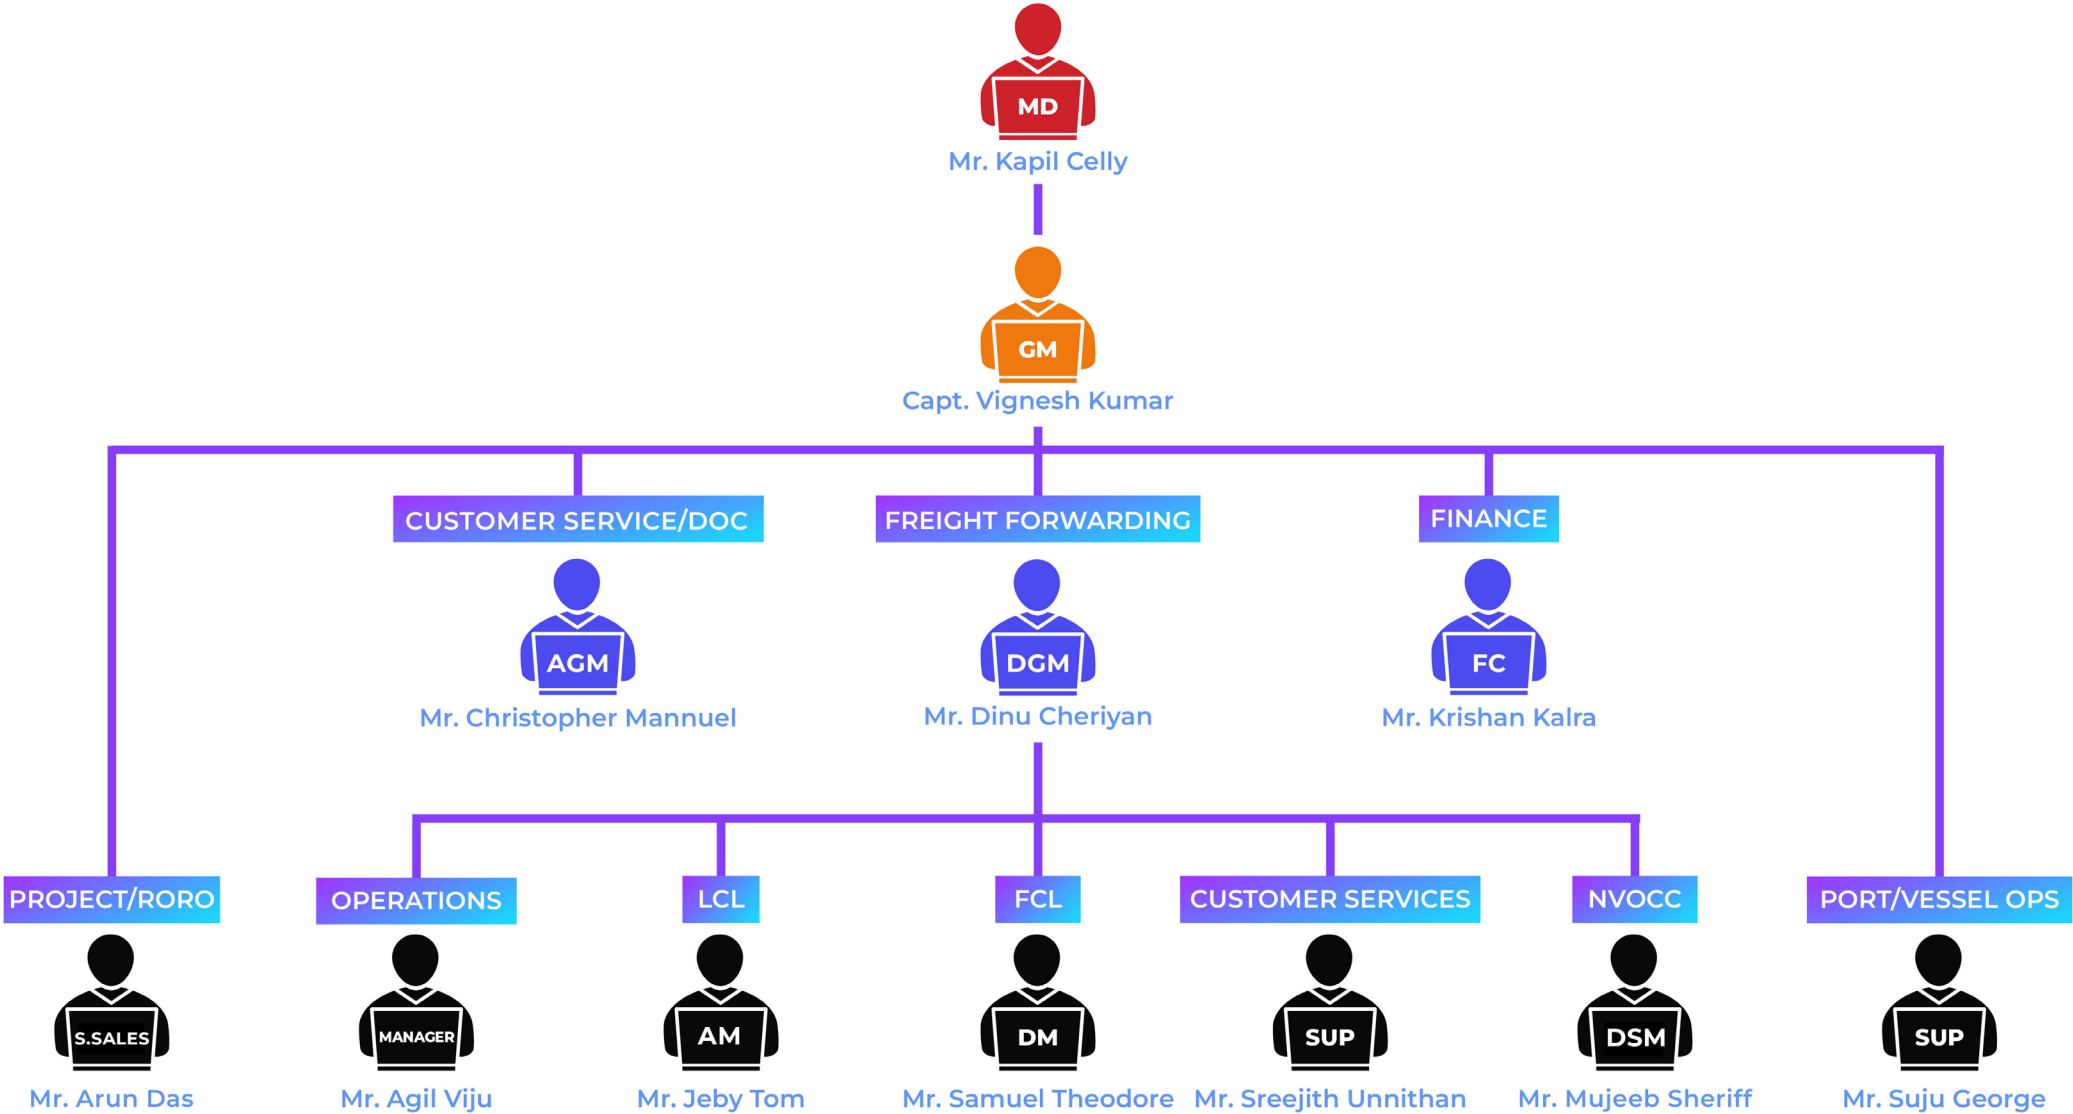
MD
Mr. Kapil Celly

GM
Capt. Vignesh Kumar

CUSTOMER SERVICE/DOC
AGM
Mr. Christopher Mannuel

FREIGHT FORWARDING
DGM
Mr. Dinu Cheriyan

FINANCE
FC
Mr. Krishan Kalra

PROJECT/RORO
S.SALES
Mr. Arun Das

OPERATIONS
MANAGER
Mr. Agil Viju

LCL
AM
Mr. Jeby Tom

FCL
DM
Mr. Samuel Theodore

CUSTOMER SERVICES
SUP
Mr. Sreejith Unnithan

NVOCC
DSM
Mr. Mujeeb Sheriff

PORT/VESSEL OPS
SUP
Mr. Suju George